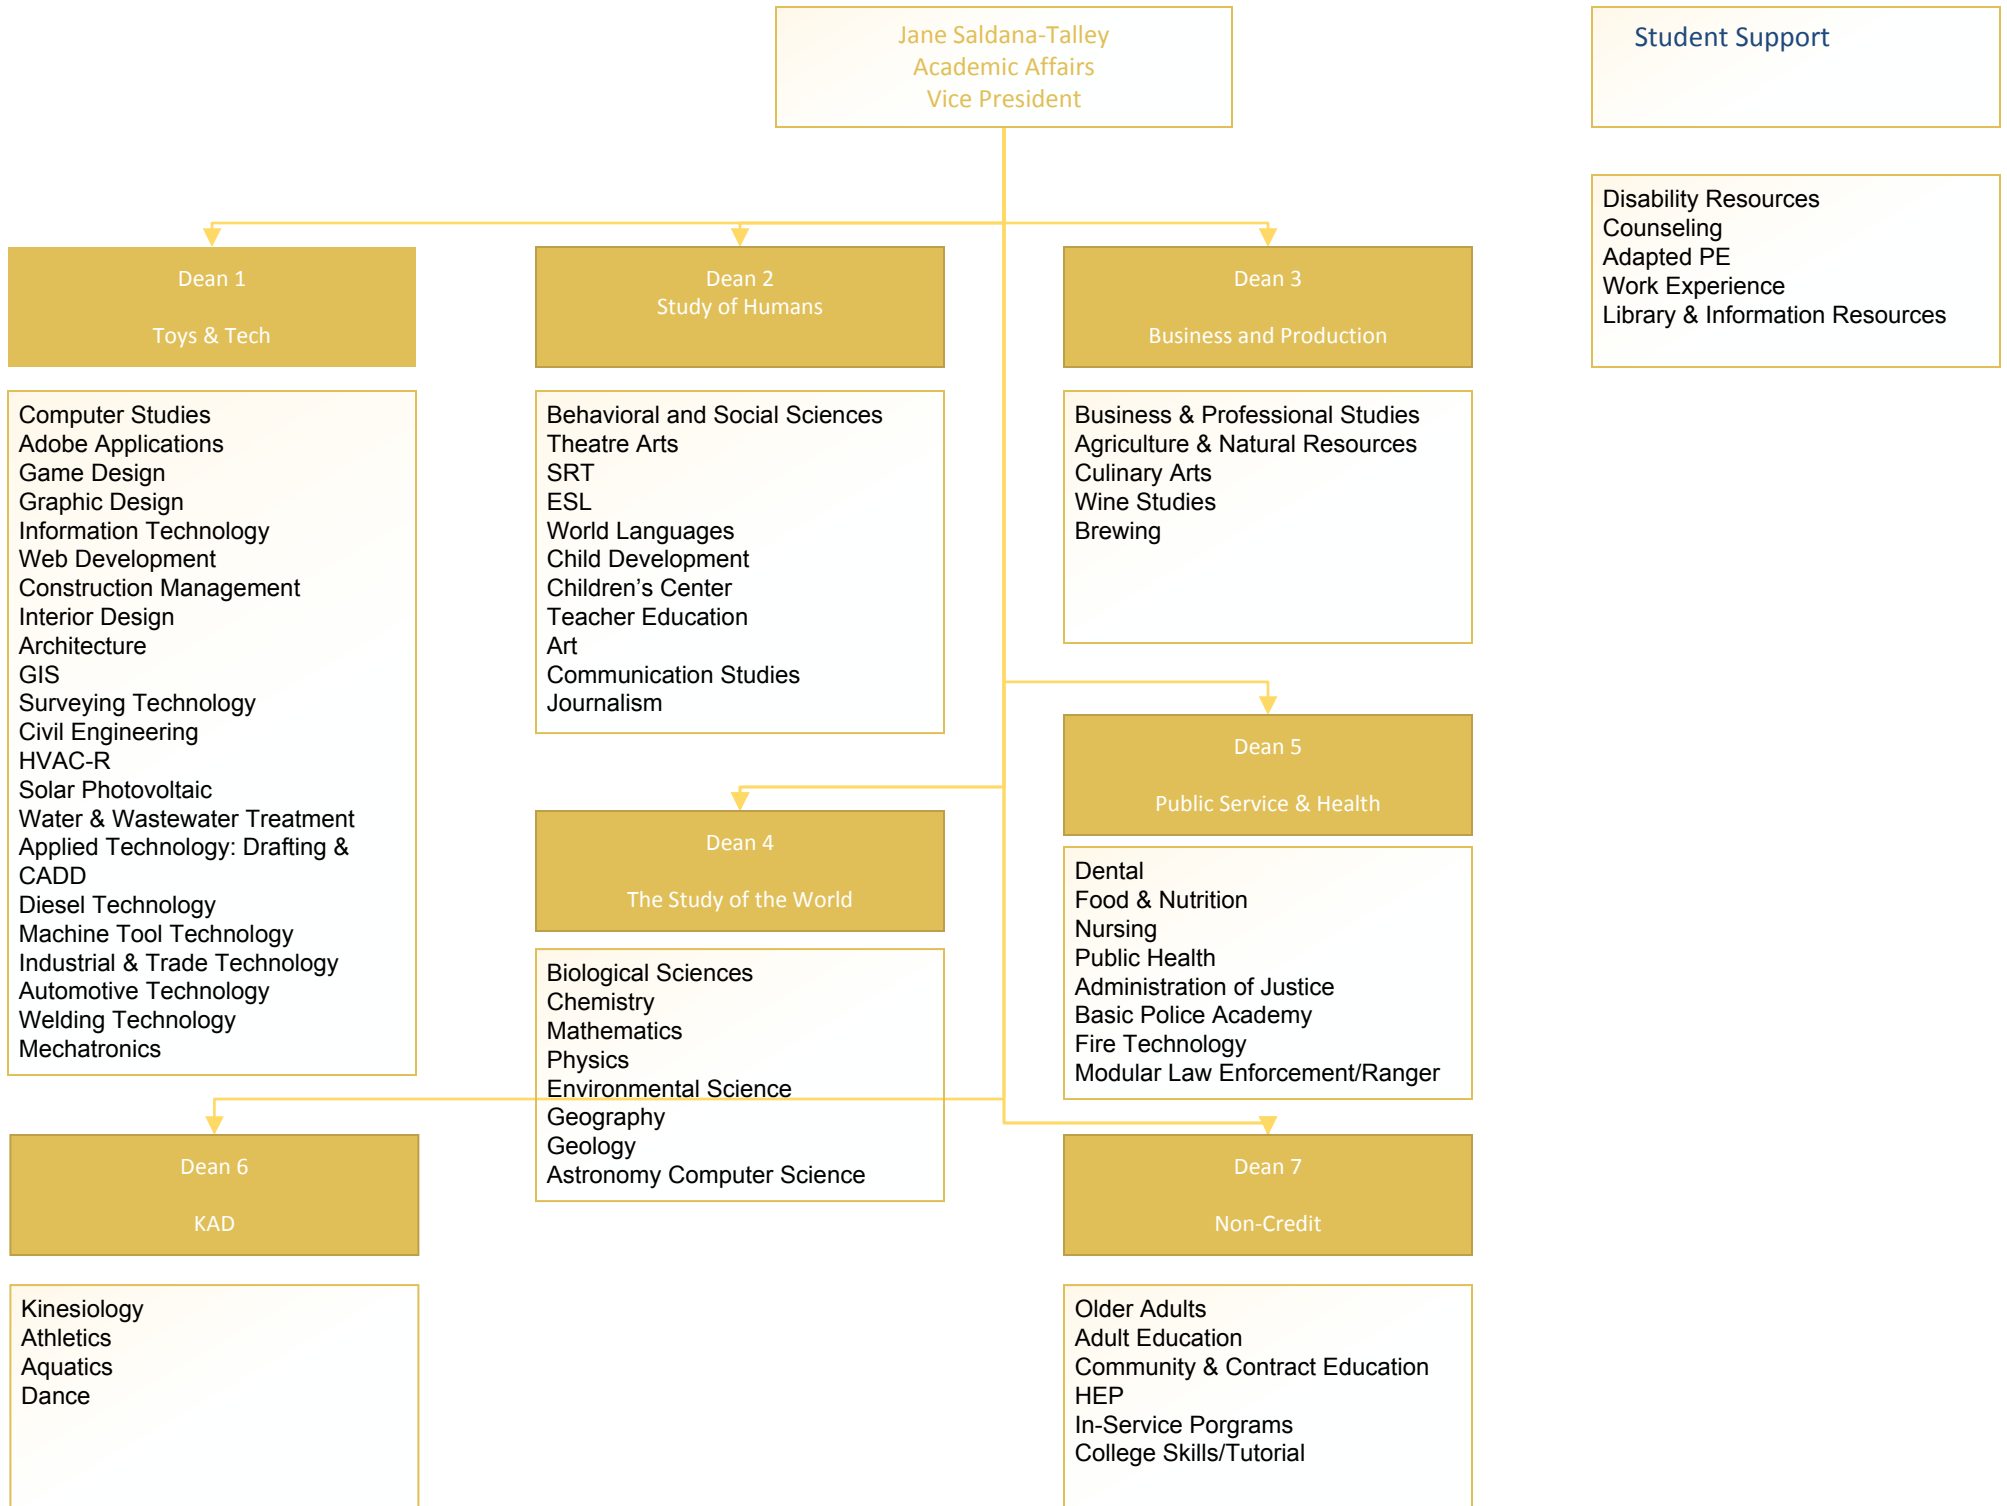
Jane Saldana-Talley
Academic Affairs
Vice President

Student Support

Disability Resources
Counseling
Adapted PE
Work Experience
Library & Information Resources

Dean 1

Toys & Tech

Computer Studies
Adobe Applications
Game Design
Graphic Design
Information Technology
Web Development
Construction Management
Interior Design
Architecture
GIS
Surveying Technology
Civil Engineering
HVAC-R
Solar Photovoltaic
Water & Wastewater Treatment
Applied Technology: Drafting & CADD
Diesel Technology
Machine Tool Technology
Industrial & Trade Technology
Automotive Technology
Welding Technology
Mechatronics

Dean 2
Study of Humans

Behavioral and Social Sciences
Theatre Arts
SRT
ESL
World Languages
Child Development
Children’s Center
Teacher Education
Art
Communication Studies
Journalism

Dean 3

Business and Production

Business & Professional Studies
Agriculture & Natural Resources
Culinary Arts
Wine Studies
Brewing

Dean 5

Public Service & Health

Dental
Food & Nutrition
Nursing
Public Health
Administration of Justice
Basic Police Academy
Fire Technology
Modular Law Enforcement/Ranger

Dean 4

The Study of the World

Biological Sciences
Chemistry
Mathematics
Physics
Environmental Science
Geography
Geology
Astronomy Computer Science

Dean 6

KAD

Kinesiology
Athletics
Aquatics
Dance

Dean 7

Non-Credit

Older Adults
Adult Education
Community & Contract Education
HEP
In-Service Porgrams
College Skills/Tutorial